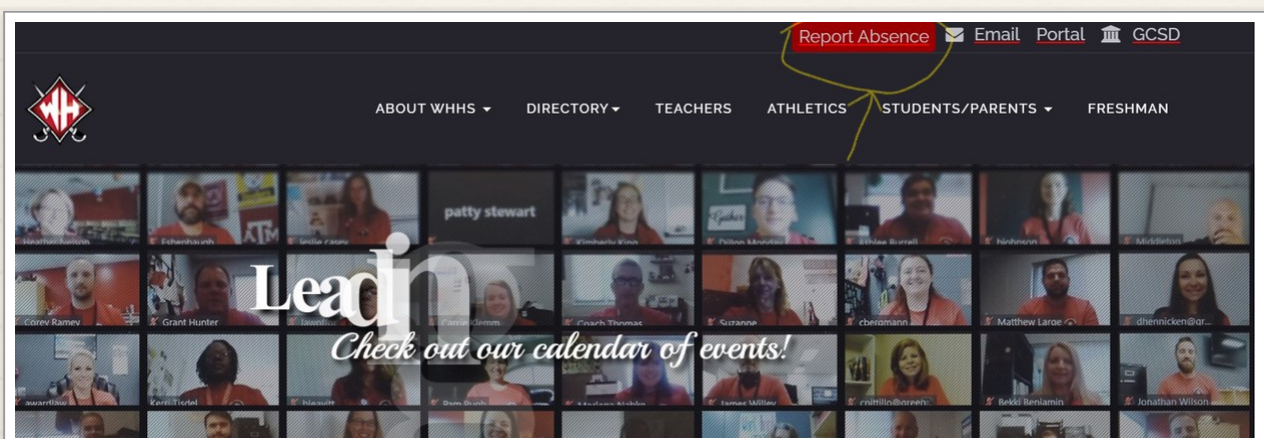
Report Absence Email Portal GCSD

WHS

ABOUT WHHS ▾ DIRECTORY ▾ TEACHERS ATHLETICS STUDENTS/PARENTS ▾ FRESHMAN

patty stewart

Heather Nelson Eshenbaugh leslie casey Kimberly King Dillon Monday Ashlee Burrell bjohnson Middleton

Corey Ramey Grant Hunter Carrie Klemm Coach Thomas Suzanne cbergmann Matthew Large dhennicken@gr...

Lea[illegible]

Check out our calendar of events!

awardlaw Kerri Tisdel bleavitt Pam Pugh Marlene Noble James Willey cnittillo@green... Bekki Benjamin Jonathan Wilson